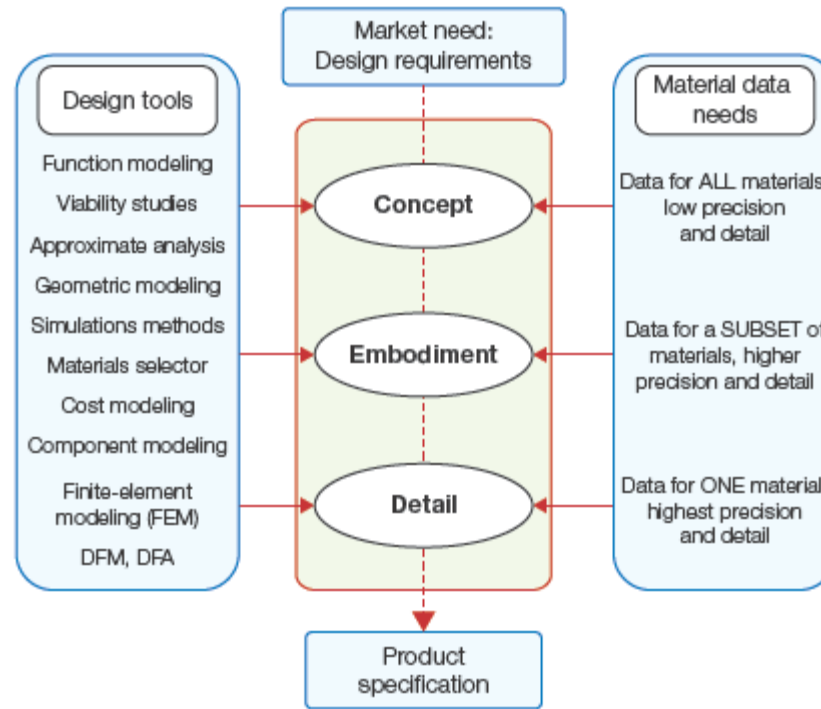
Market need: Design requirements

Design tools

Function modeling
Viability studies
Approximate analysis
Geometric modeling
Simulations methods
Materials selector
Cost modeling
Component modeling
Finite-element modeling (FEM)
DFM, DFA

Concept

Embodiment

Detail

Material data needs

Data for ALL materials low precision and detail

Data for a SUBSET of materials, higher precision and detail

Data for ONE material highest precision and detail

Product specification